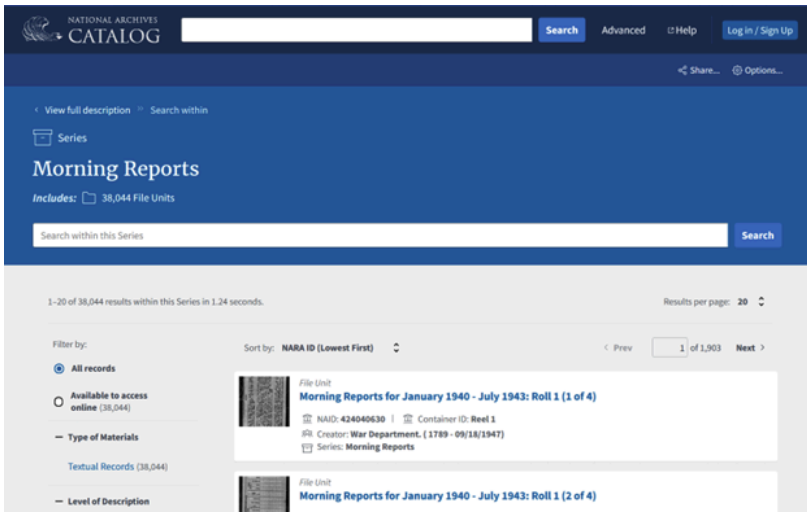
NATIONAL ARCHIVES CATALOG

Search

Advanced

Help

Log in / Sign Up

Share...

Options...

View full description

Search within

Series

Morning Reports

Includes: 38,044 File Units

Search within this Series

Search

1–20 of 38,044 results within this Series in 1.24 seconds.

Results per page: 20

Filter by:

All records

Available to access online (38,044)

— Type of Materials

Textual Records (38,044)

— Level of Description

Sort by: NARA ID (Lowest First)

< Prev

1 of 1,903

Next >

File Unit

Morning Reports for January 1940 - July 1943: Roll 1 (1 of 4)

NAID: 424040630 | Container ID: Reel 1

Creator: War Department. ( 1789 - 09/18/1947)

Series: Morning Reports

File Unit

Morning Reports for January 1940 - July 1943: Roll 1 (2 of 4)